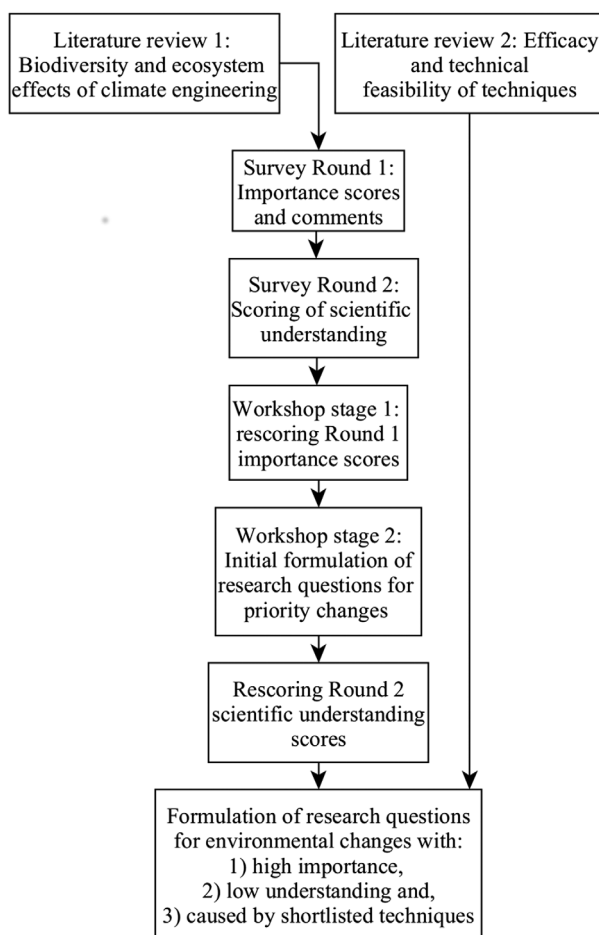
Literature review 1: Biodiversity and ecosystem effects of climate engineering

Literature review 2: Efficacy and technical feasibility of techniques

Survey Round 1: Importance scores and comments

Survey Round 2: Scoring of scientific understanding

Workshop stage 1: rescoring Round 1 importance scores

Workshop stage 2: Initial formulation of research questions for priority changes

Rescoring Round 2 scientific understanding scores

Formulation of research questions for environmental changes with:
1) high importance,
2) low understanding and,
3) caused by shortlisted techniques